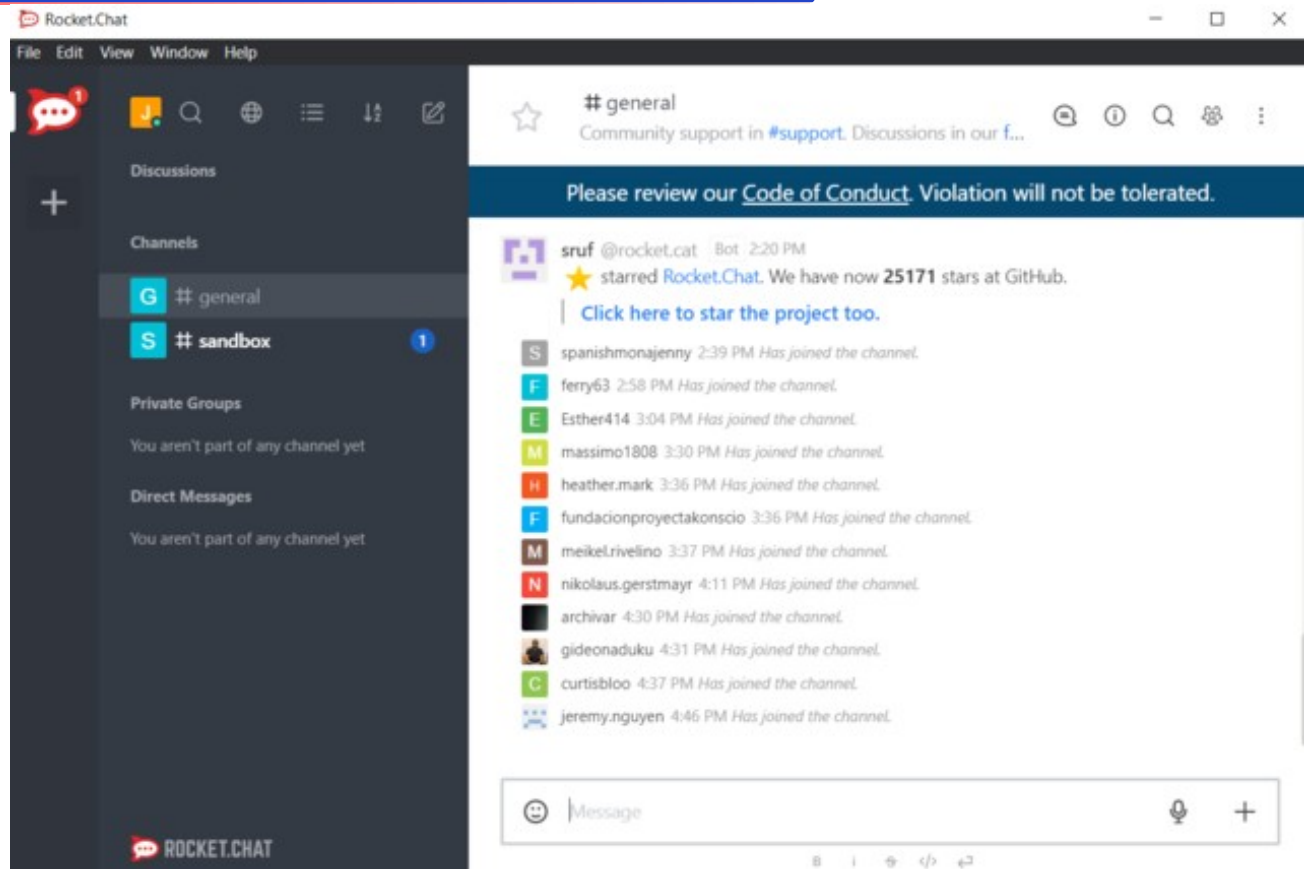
Rocket.Chat

File Edit View Window Help

1

J

Discussions

Channels

G # general

S # sandbox 1

Private Groups

You aren't part of any channel yet

Direct Messages

You aren't part of any channel yet

ROCKET.CHAT

# general

Community support in #support. Discussions in our f...

Please review our Code of Conduct. Violation will not be tolerated.

sruf @rocket.cat Bot 2:20 PM

starred Rocket.Chat. We have now **25171** stars at GitHub.

Click here to star the project too.

S spanishmonajenny 2:39 PM Has joined the channel.

F ferry63 2:58 PM Has joined the channel.

E Esther414 3:04 PM Has joined the channel.

M massimo1808 3:30 PM Has joined the channel.

H heather.mark 3:36 PM Has joined the channel.

F fundacionproyectakonscio 3:36 PM Has joined the channel.

M meikel.rivelino 3:37 PM Has joined the channel.

N nikolaus.gerstmayr 4:11 PM Has joined the channel.

archivar 4:30 PM Has joined the channel.

gideonaduku 4:31 PM Has joined the channel.

C curtisbloo 4:37 PM Has joined the channel.

jeremy.nguyen 4:46 PM Has joined the channel.

Message

B i S </>